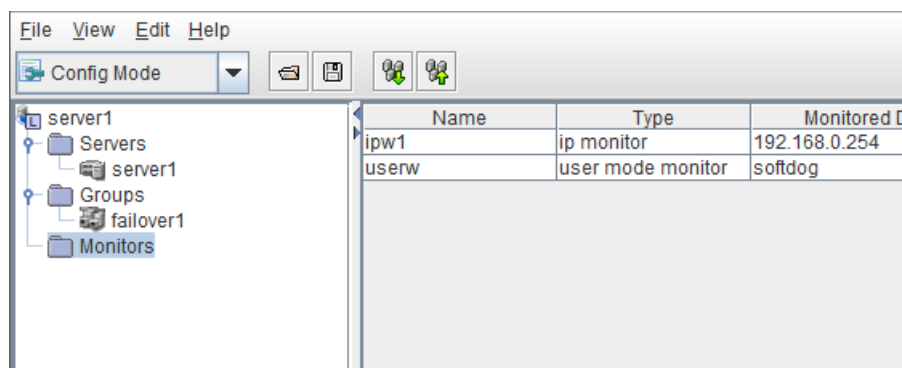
File View Edit Help

Config Mode

server1
Servers
server1
Groups
failover1
Monitors

| Name | Type | Monitored D |
|---|---|---|
| ipw1 | ip monitor | 192.168.0.254 |
| userw | user mode monitor | softdog |